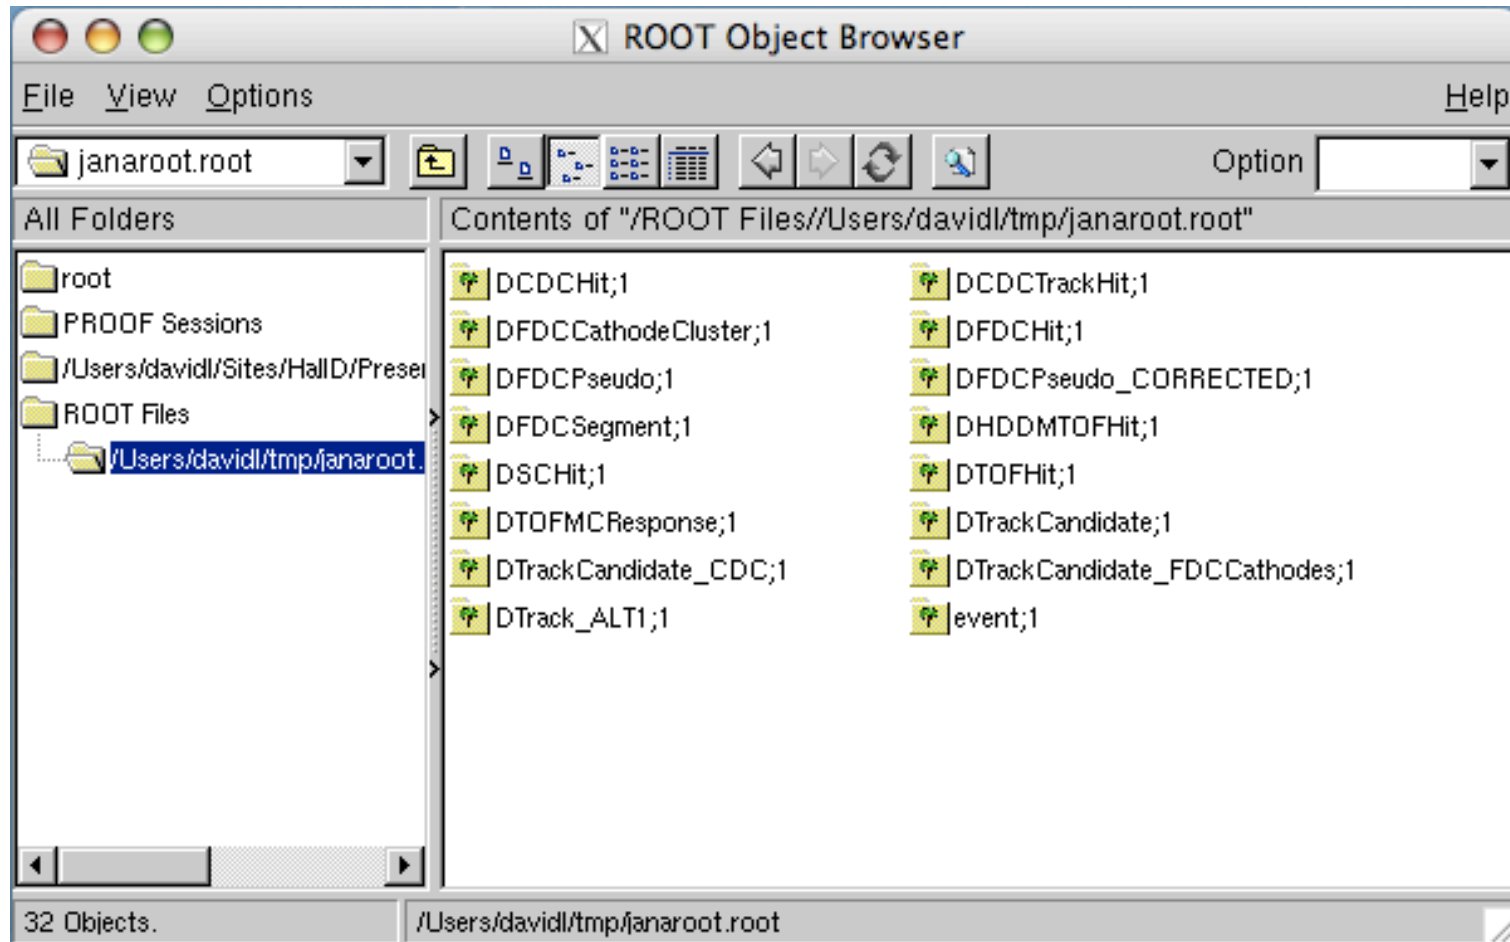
ROOT Object Browser

File View Options Help

janaroot.root

Option

All Folders

Contents of "/ROOT Files//Users/davidl/tmp/janaroot.root"

root
PROOF Sessions
/Users/davidl/Sites/HallD/Prese
ROOT Files
/Users/davidl/tmp/janaroot.

DCDCHit;1
DCDCTrackHit;1
DFDCCathodeCluster;1
DFDCHit;1
DFDCPseudo;1
DFDCPseudo_CORRECTED;1
DFDCSegment;1
DHDDMTOFHit;1
DSCHit;1
DTOFHit;1
DTOFMCResponse;1
DTrackCandidate;1
DTrackCandidate_CDC;1
DTrackCandidate_FDCCathodes;1
DTrack_ALT1;1
event;1

32 Objects.
/Users/davidl/tmp/janaroot.root